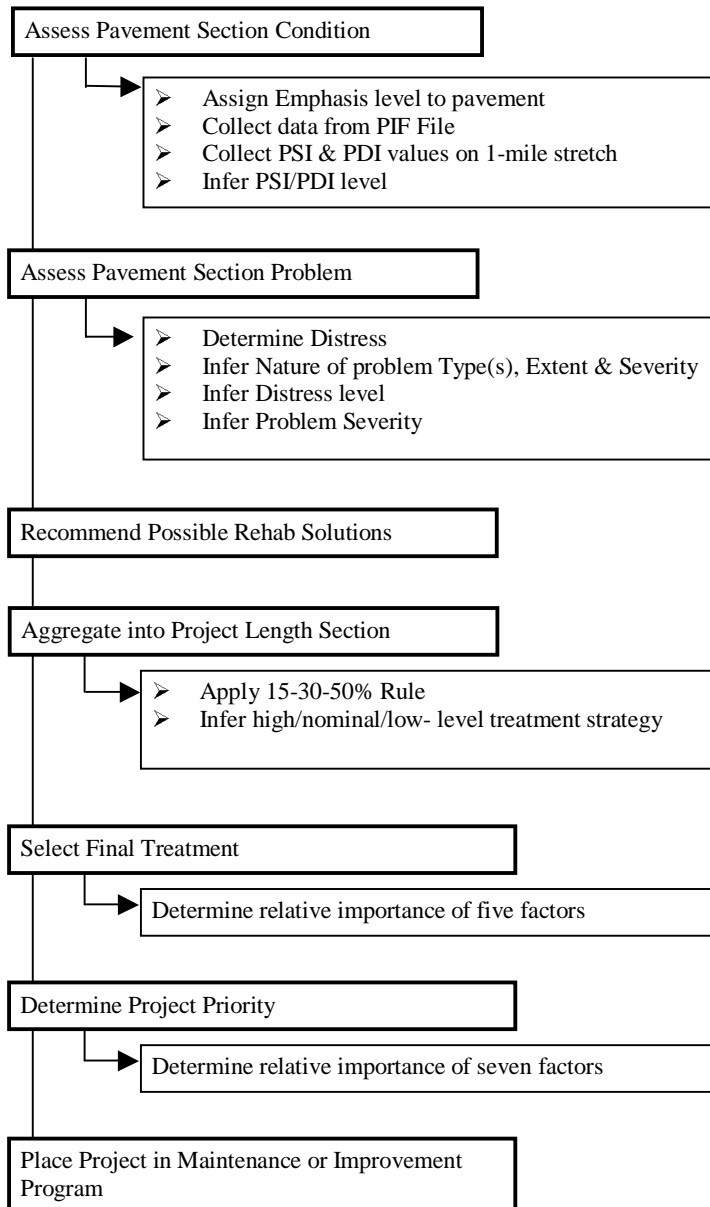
Assess Pavement Section Condition

- Assign Emphasis level to pavement
- Collect data from PIF File
- Collect PSI & PDI values on 1-mile stretch
- Infer PSI/PDI level

Assess Pavement Section Problem

- Determine Distress
- Infer Nature of problem Type(s), Extent & Severity
- Infer Distress level
- Infer Problem Severity

Recommend Possible Rehab Solutions

Aggregate into Project Length Section

- Apply 15-30-50% Rule
- Infer high/nominal/low- level treatment strategy

Select Final Treatment

Determine relative importance of five factors

Determine Project Priority

Determine relative importance of seven factors

Place Project in Maintenance or Improvement Program